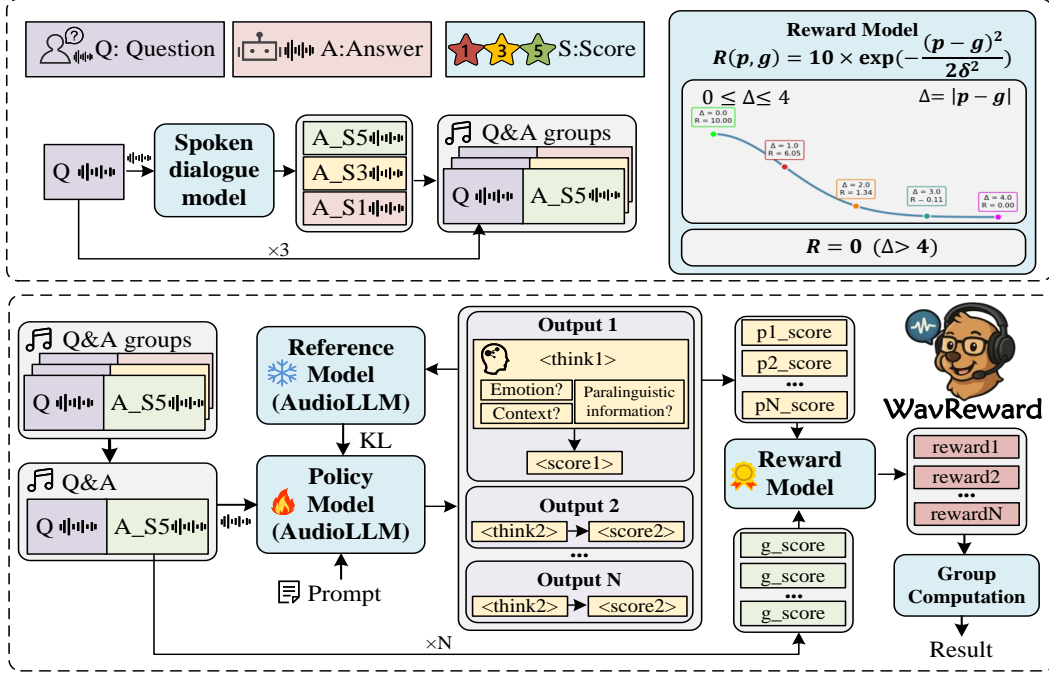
Q: Question

A:Answer

1 3 5 S:Score

Reward Model
$R(p,g) = 10 \times \exp(-\frac{(p-g)^2}{2\delta^2})$

$0 \leq \Delta \leq 4$  $\Delta = |p-g|$

Δ = 0.0 R = 10.00
Δ = 1.0 R = 6.05
Δ = 2.0 R = 1.34
Δ = 3.0 R = 0.11
Δ = 4.0 R = 0.00

$R = 0$ $(\Delta > 4)$

Q

Spoken dialogue model

A_S5
A_S3
A_S1

Q&A groups

Q A_S5

×3

Q&A groups

Q A_S5

Q&A

Q A_S5

Reference Model (AudioLLM)

KL

Policy Model (AudioLLM)

Prompt

Output 1
<think1>
Emotion?
Context?
Paralinguistic information?
<score1>

Output 2
<think2> <score2>

Output N
<think2> <score2>

×N

p1_score
p2_score
•••
pN_score

Reward Model

g_score
g_score
•••
g_score

WavReward

reward1
reward2
•••
rewardN

Group Computation

Result